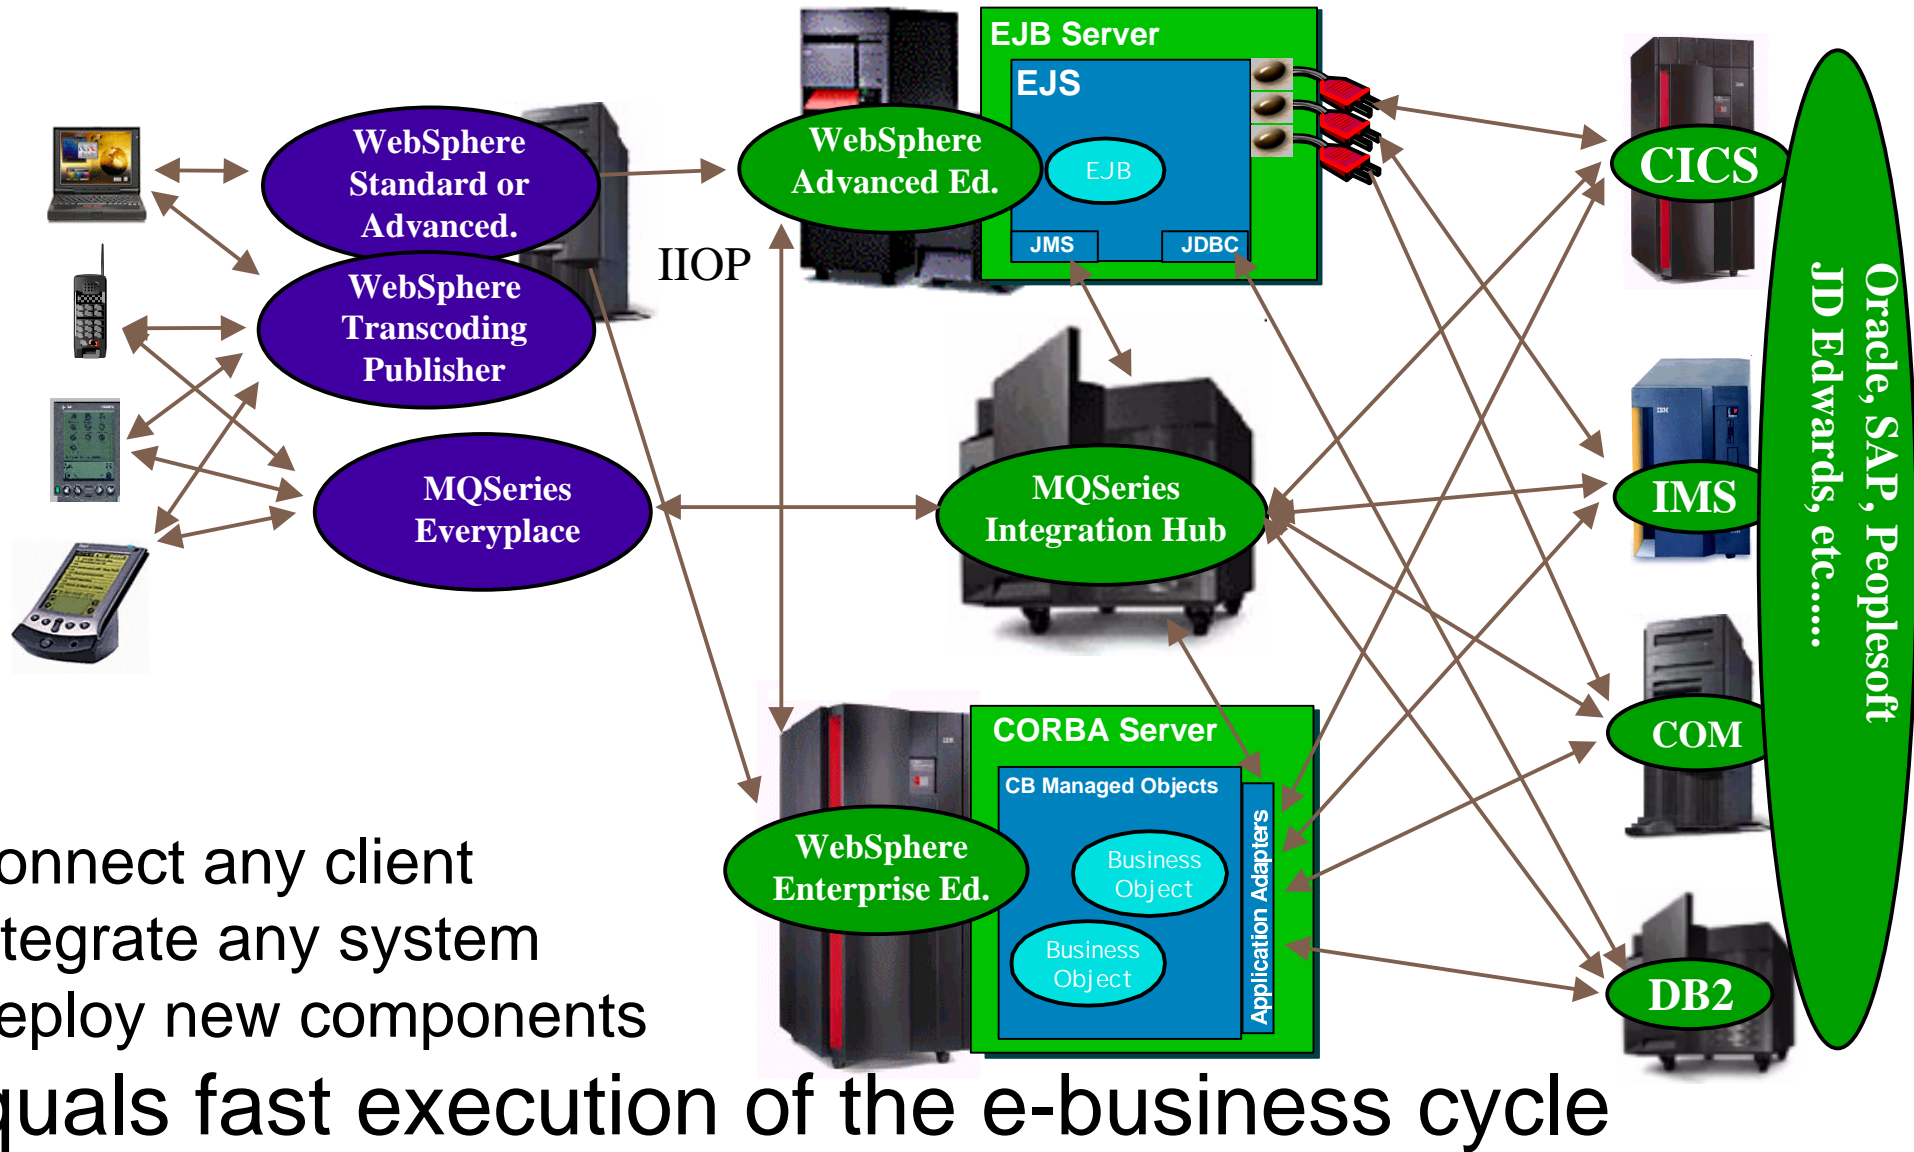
WebSphere Standard or Advanced.

WebSphere Transcoding Publisher

MQSeries Everyplace

IIOP

WebSphere Advanced Ed.

EJB Server

EJS

EJB

JMS

JDBC

MQSeries Integration Hub

CORBA Server

CB Managed Objects

Business Object

Business Object

Application Adapters

WebSphere Enterprise Ed.

CICS

IMS

COM

DB2

Oracle, SAP, Peoplesoft JD Edwards, etc.....

onnect any client
tegrate any system
eploy new components
quals fast execution of the e-business cycle